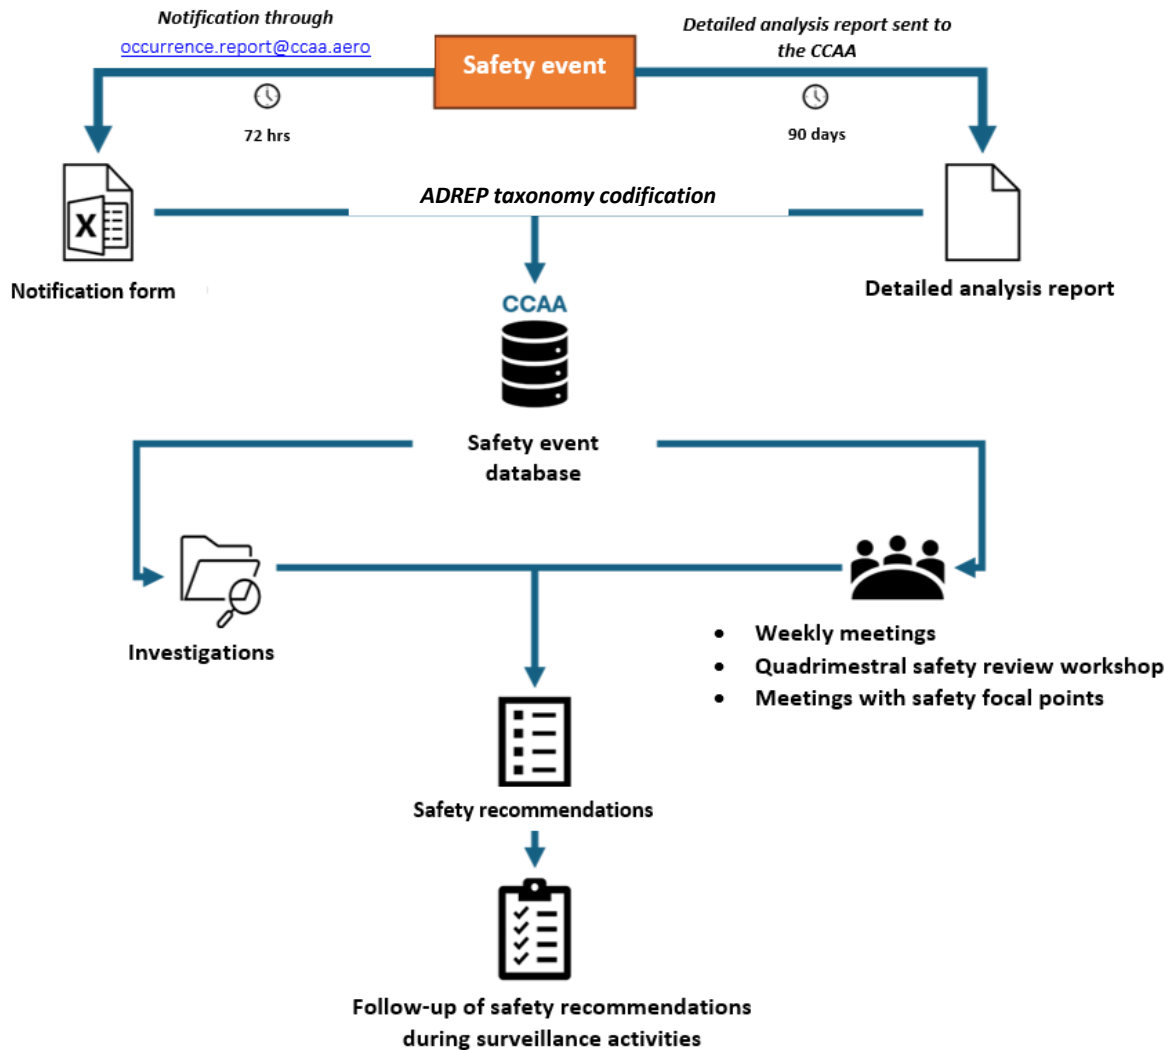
Notification through occurrence.report@ccaa.aero

Safety event

Detailed analysis report sent to the CCAA

72 hrs

90 days

ADREP taxonomy codification

X

Notification form

Detailed analysis report

CCAA

Safety event database

Investigations

- Weekly meetings
- Quadrimestral safety review workshop
- Meetings with safety focal points

Safety recommendations

Follow-up of safety recommendations during surveillance activities